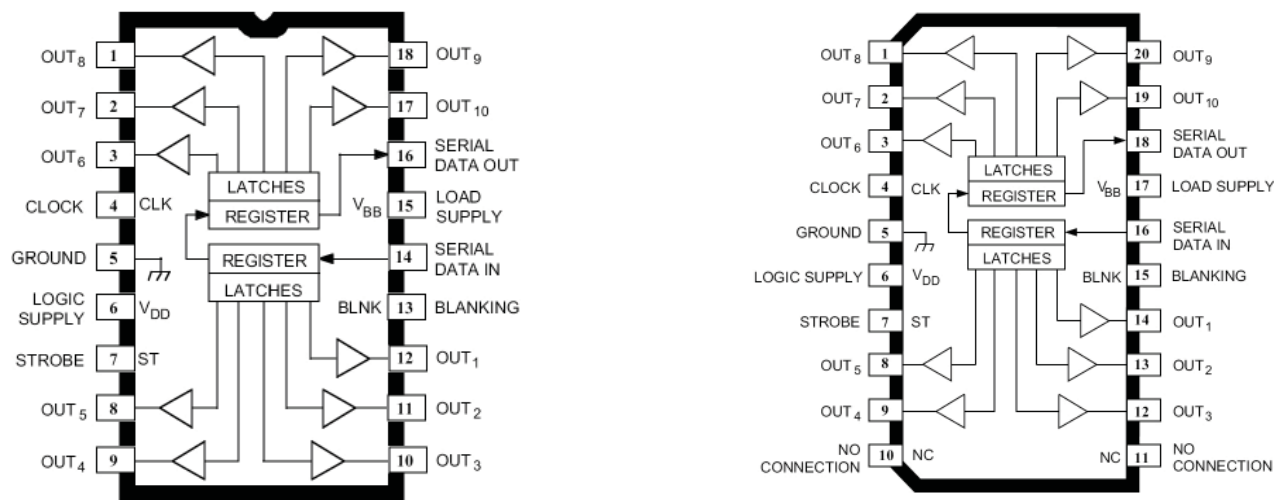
OUT$_8$ 1
OUT$_7$ 2
OUT$_6$ 3
CLOCK 4 CLK
GROUND 5
LOGIC SUPPLY 6 V$_{DD}$
STROBE 7 ST
OUT$_5$ 8
OUT$_4$ 9

LATCHES
REGISTER
REGISTER
LATCHES

18 OUT$_9$
17 OUT$_{10}$
16 SERIAL DATA OUT
V$_{BB}$ 15 LOAD SUPPLY
14 SERIAL DATA IN
BLNK 13 BLANKING
12 OUT$_1$
11 OUT$_2$
10 OUT$_3$

OUT$_8$ 1
OUT$_7$ 2
OUT$_6$ 3
CLOCK 4 CLK
GROUND 5
LOGIC SUPPLY 6 V$_{DD}$
STROBE 7 ST
OUT$_5$ 8
OUT$_4$ 9
NO CONNECTION 10 NC

LATCHES
REGISTER
REGISTER
LATCHES

20 OUT$_9$
19 OUT$_{10}$
18 SERIAL DATA OUT
V$_{BB}$ 17 LOAD SUPPLY
16 SERIAL DATA IN
BLNK 15 BLANKING
14 OUT$_1$
13 OUT$_2$
12 OUT$_3$
NC 11 NO CONNECTION